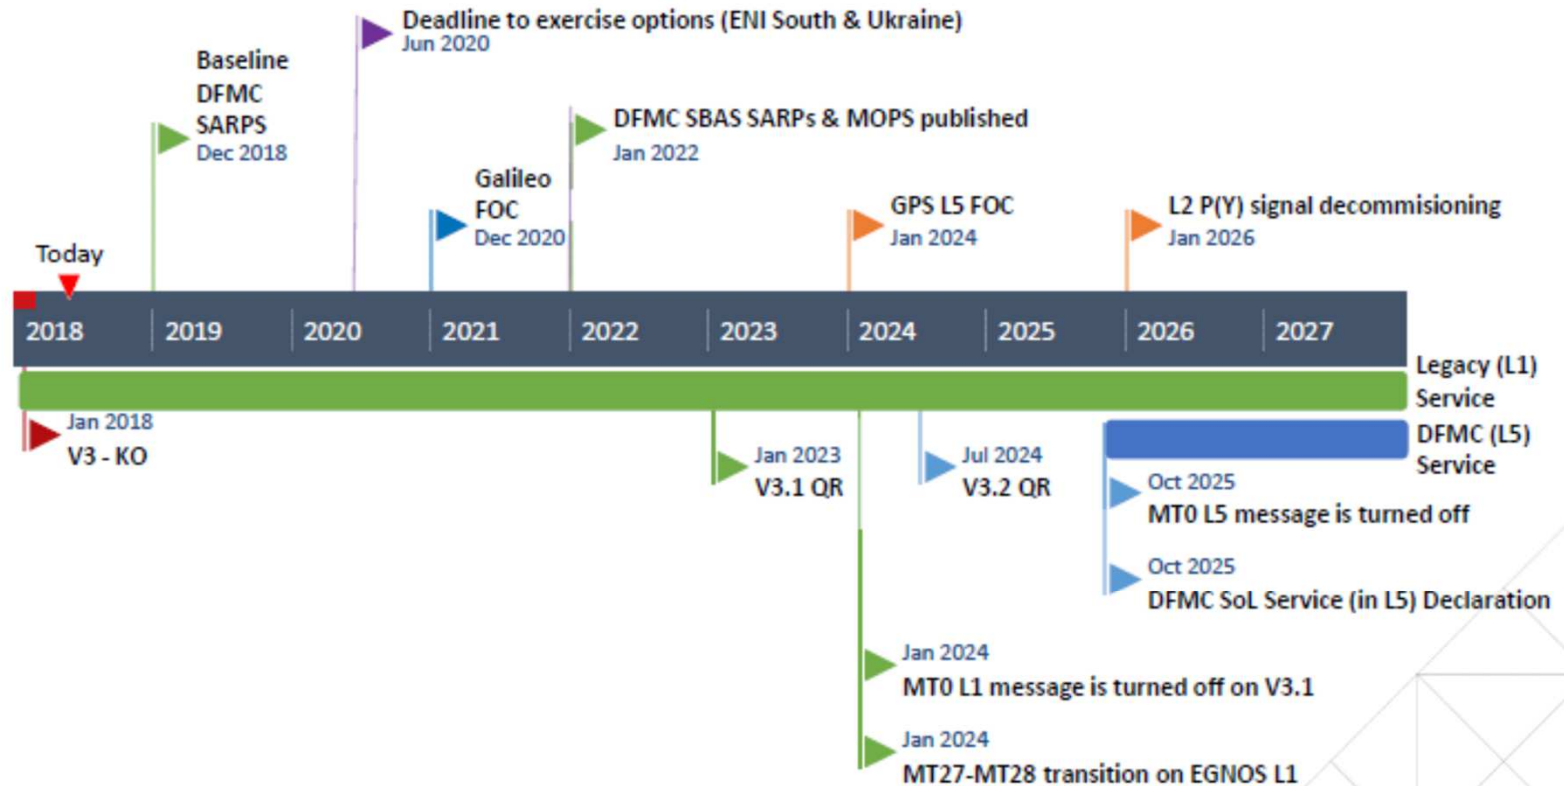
Deadline to exercise options (ENI South & Ukraine)
Jun 2020

Baseline DFMC SARPS
Dec 2018

DFMC SBAS SARPs & MOPS published
Jan 2022

Galileo FOC
Dec 2020

GPS L5 FOC
Jan 2024

L2 P(Y) signal decommisioning
Jan 2026

Today

2018 | 2019 | 2020 | 2021 | 2022 | 2023 | 2024 | 2025 | 2026 | 2027

Legacy (L1) Service

Jan 2018
V3 - KO

Jan 2023
V3.1 QR

Jul 2024
V3.2 QR

DFMC (L5) Service

Oct 2025
MT0 L5 message is turned off

Oct 2025
DFMC SoL Service (in L5) Declaration

Jan 2024
MT0 L1 message is turned off on V3.1

Jan 2024
MT27-MT28 transition on EGNOS L1